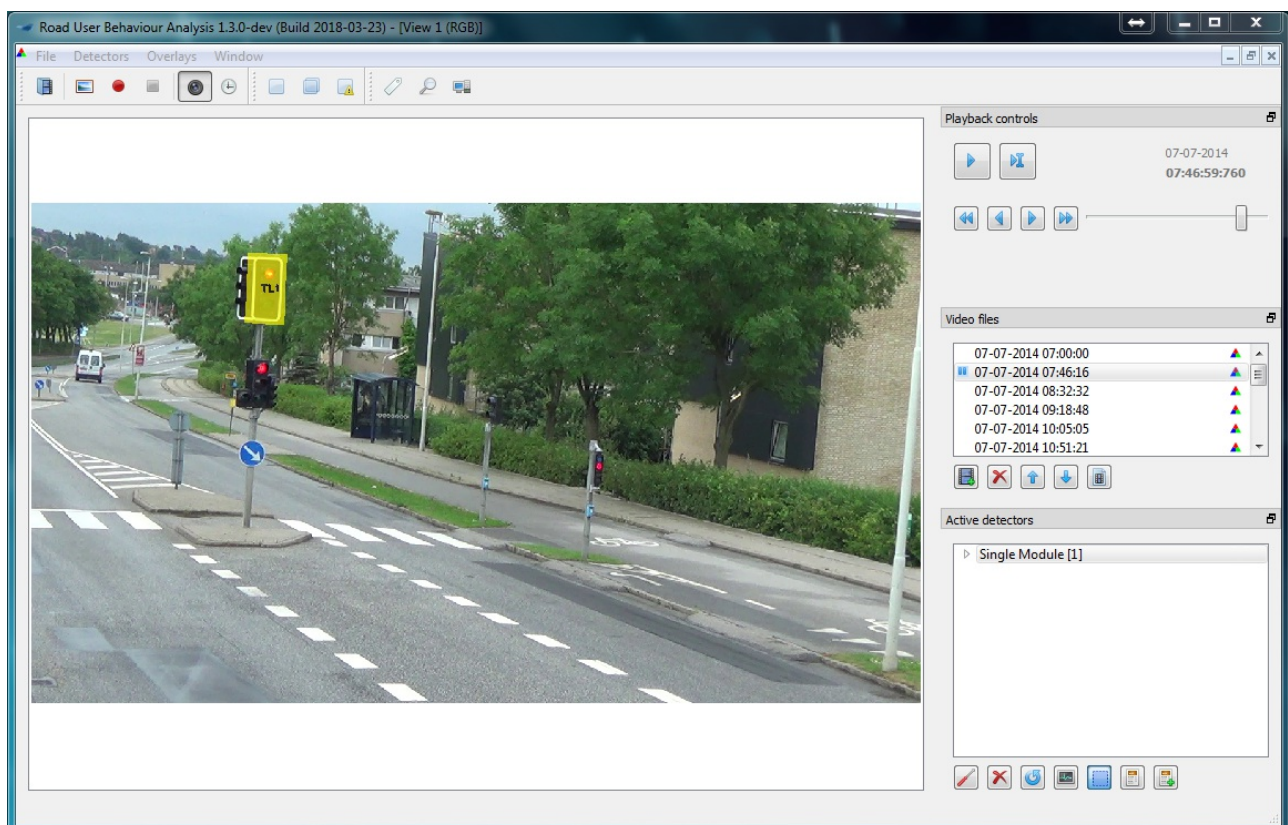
Road User Behaviour Analysis 1.3.0-dev (Build 2018-03-23) - [View 1 (RGB)]

File Detectors Overlays Window

TL1

Playback controls

07-07-2014
07:46:59:760

Video files

07-07-2014 07:00:00
07-07-2014 07:46:16
07-07-2014 08:32:32
07-07-2014 09:18:48
07-07-2014 10:05:05
07-07-2014 10:51:21

Active detectors

Single Module [1]